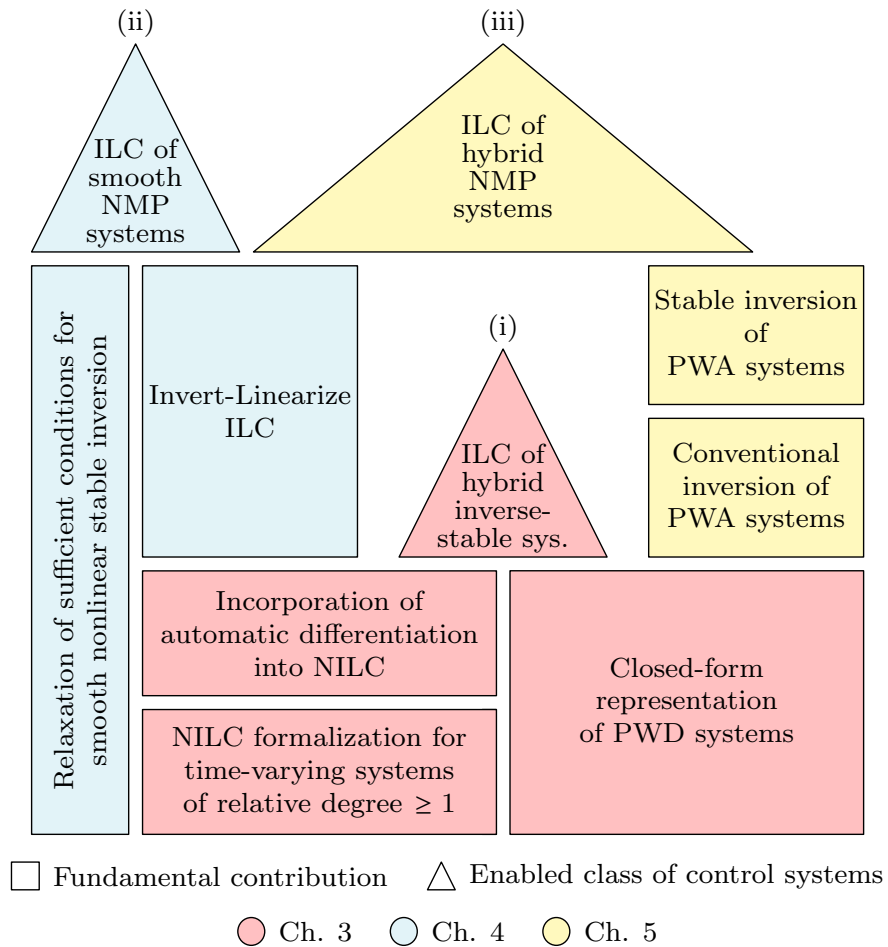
(ii)

ILC of smooth NMP systems

(iii)

ILC of hybrid NMP systems

Relaxation of sufficient conditions for smooth nonlinear stable inversion

Invert-Linearize ILC

(i)

ILC of hybrid inverse-stable sys.

Stable inversion of PWA systems

Conventional inversion of PWA systems

Incorporation of automatic differentiation into NILC

NILC formalization for time-varying systems of relative degree $\geq 1$

Closed-form representation of PWD systems

Fundamental contribution

Enabled class of control systems

Ch. 3

Ch. 4

Ch. 5